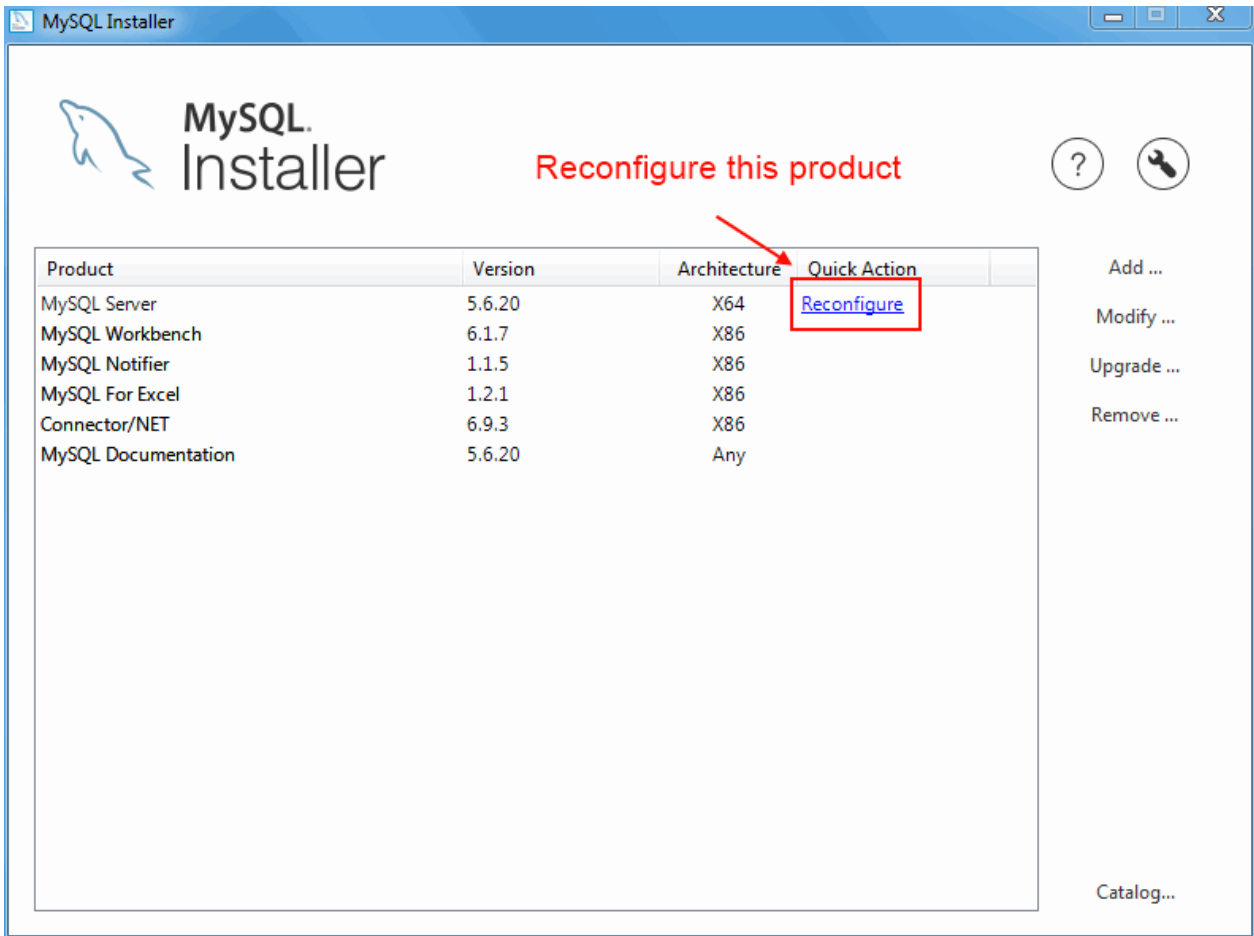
MySQL Installer

MySQL. Installer

Reconfigure this product

?

| Product | Version | Architecture | Quick Action |
|---|---|---|---|
| MySQL Server | 5.6.20 | X64 | Reconfigure |
| MySQL Workbench | 6.1.7 | X86 | |
| MySQL Notifier | 1.1.5 | X86 | |
| MySQL For Excel | 1.2.1 | X86 | |
| Connector/NET | 6.9.3 | X86 | |
| MySQL Documentation | 5.6.20 | Any | |

Add ...

Modify ...

Upgrade ...

Remove ...

Catalog...